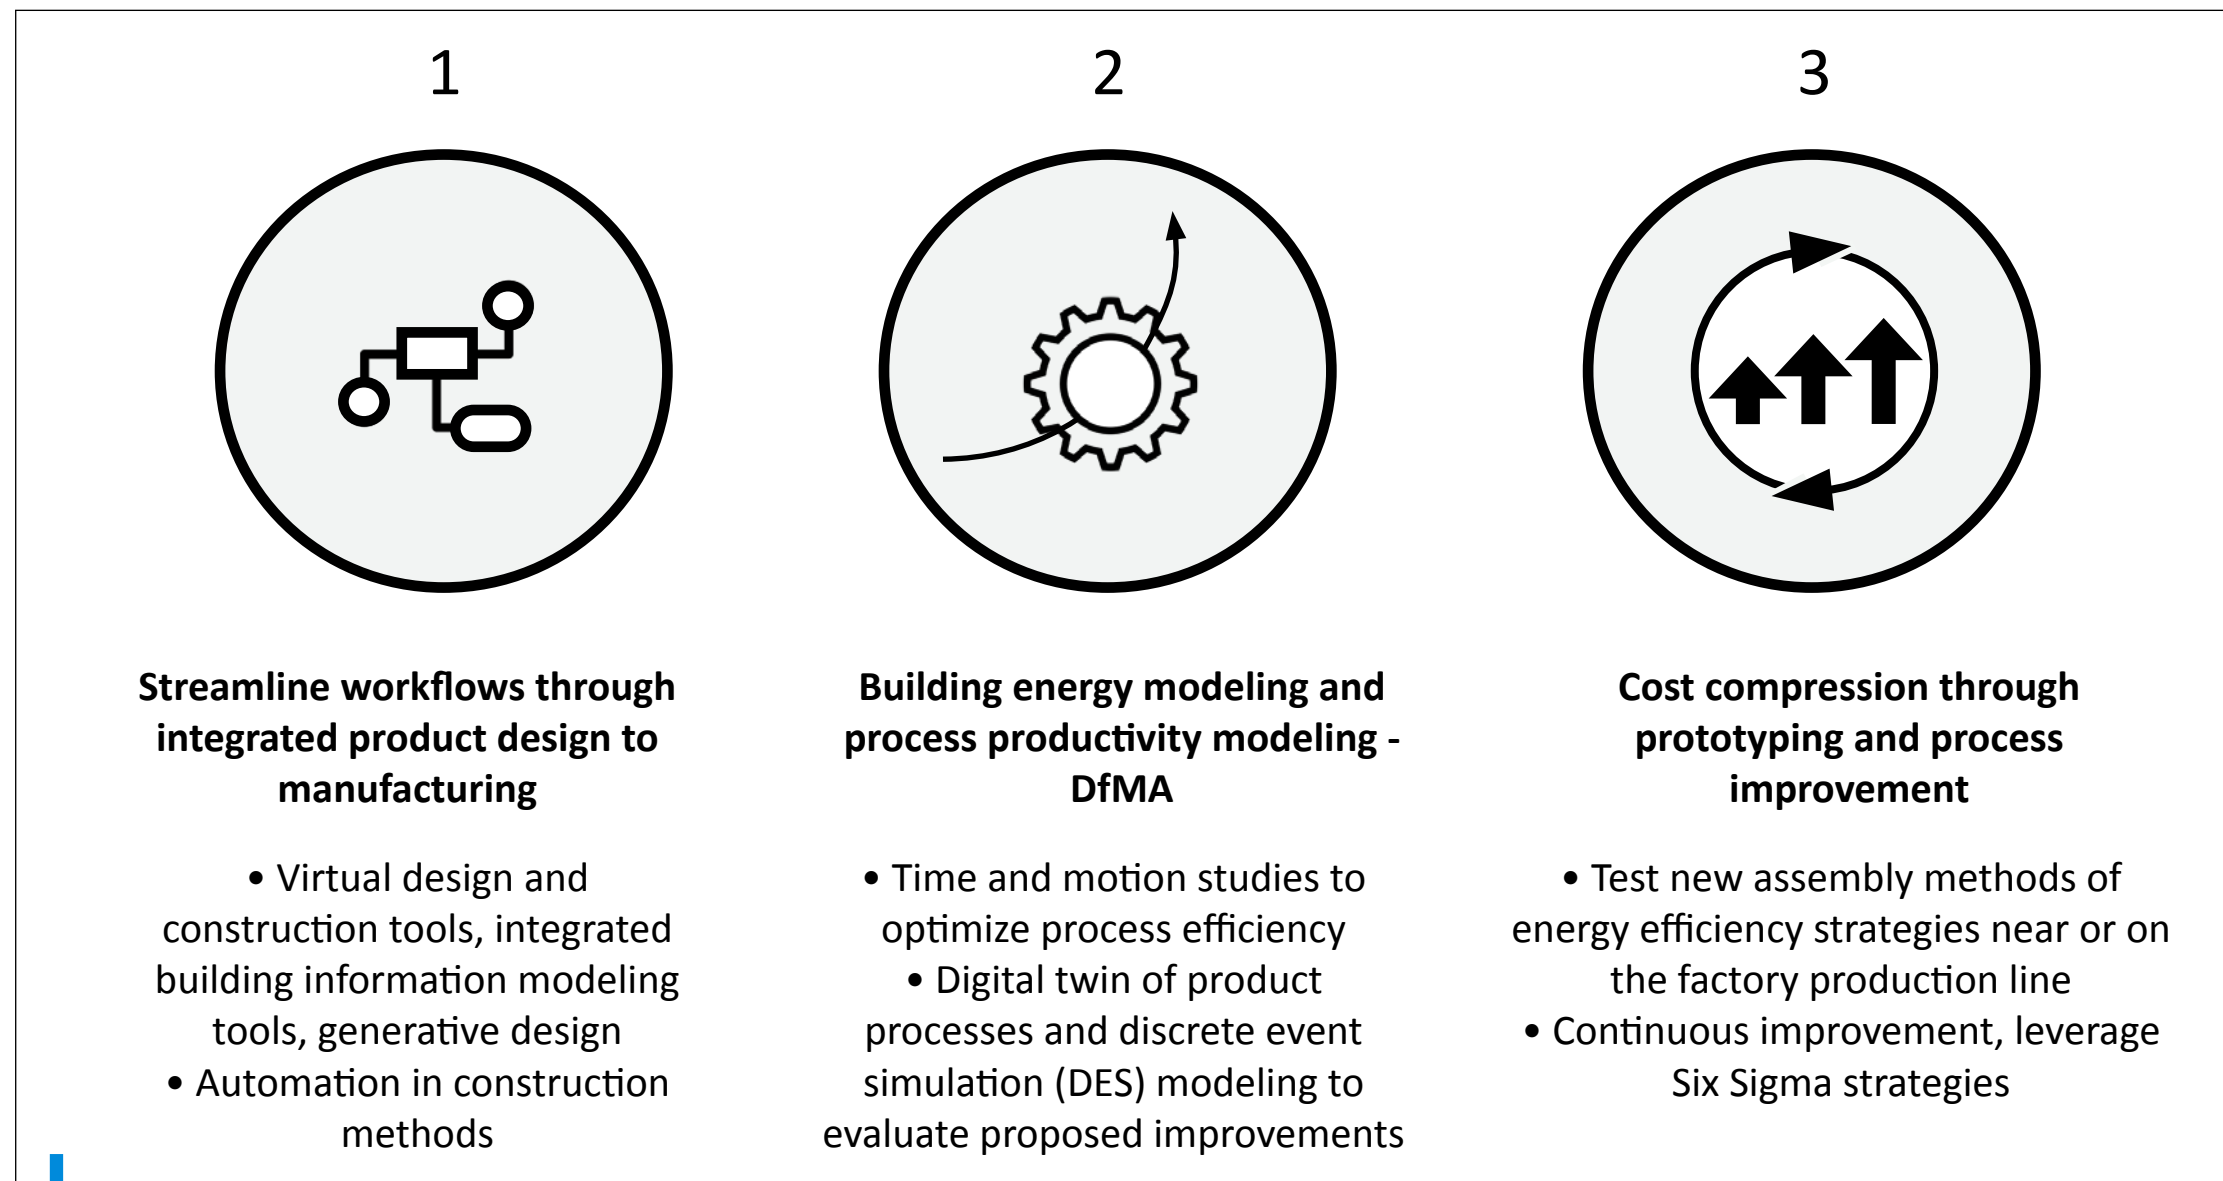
1

**Streamline workflows through integrated product design to manufacturing**

• Virtual design and construction tools, integrated building information modeling tools, generative design
• Automation in construction methods

2

**Building energy modeling and process productivity modeling - DfMA**

• Time and motion studies to optimize process efficiency
• Digital twin of product processes and discrete event simulation (DES) modeling to evaluate proposed improvements

3

**Cost compression through prototyping and process improvement**

• Test new assembly methods of energy efficiency strategies near or on the factory production line
• Continuous improvement, leverage Six Sigma strategies